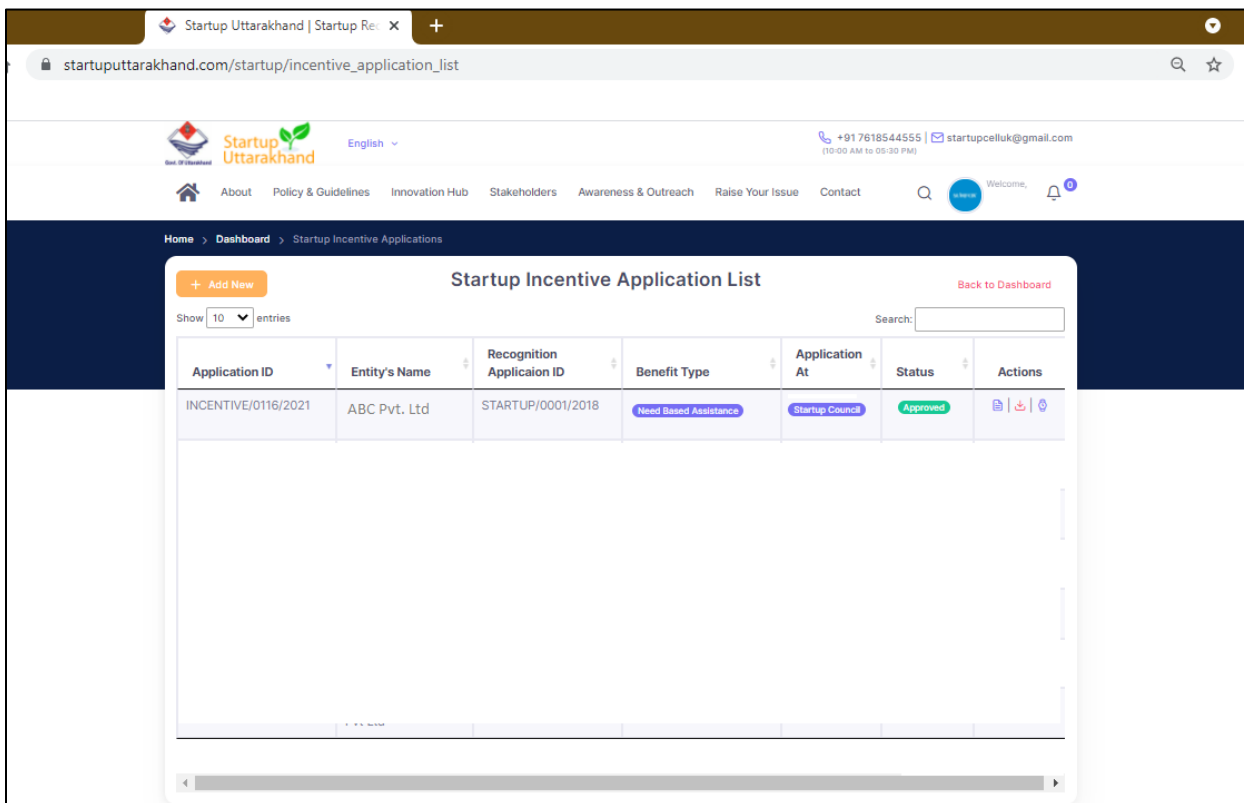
Startup Uttarakhand | Startup Re

startuputtarakhand.com/startup/incentive_application_list

Govt. Of Uttarakhand

Startup Uttarakhand

English

+91 7618544555 | startupcelluk@gmail.com
(10:00 AM to 05:30 PM)

About Policy & Guidelines Innovation Hub Stakeholders Awareness & Outreach Raise Your Issue Contact

Welcome,

0

Home > Dashboard > Startup Incentive Applications

+ Add New

Startup Incentive Application List

Back to Dashboard

Show 10 entries

Search:

| Application ID | Entity's Name | Recognition Applicaion ID | Benefit Type | Application At | Status | Actions |
|---|---|---|---|---|---|---|
| INCENTIVE/0116/2021 | ABC Pvt. Ltd | STARTUP/0001/2018 | Need Based Assistance | Startup Council | Approved | |